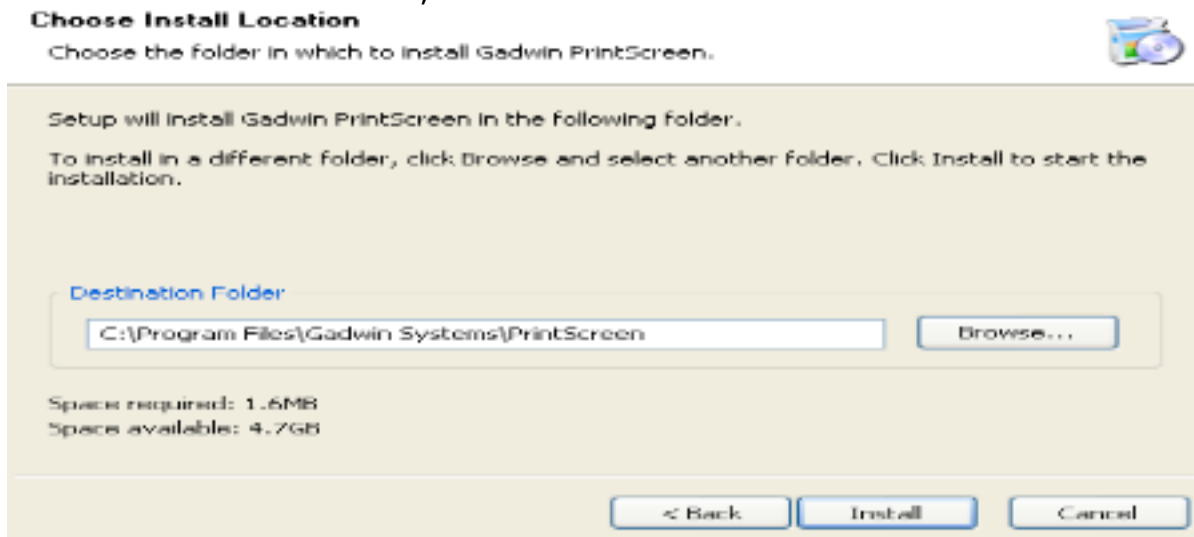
Choose Install Location

Choose the folder in which to install Gadwin PrintScreen.

Setup will install Gadwin PrintScreen in the following folder.

To install in a different folder, click Browse and select another folder. Click Install to start the installation.

Destination Folder

C:\Program Files\Gadwin Systems\PrintScreen

Browse...

Space required: 1.6MB
Space available: 4.7GB

< Back

Install

Cancel